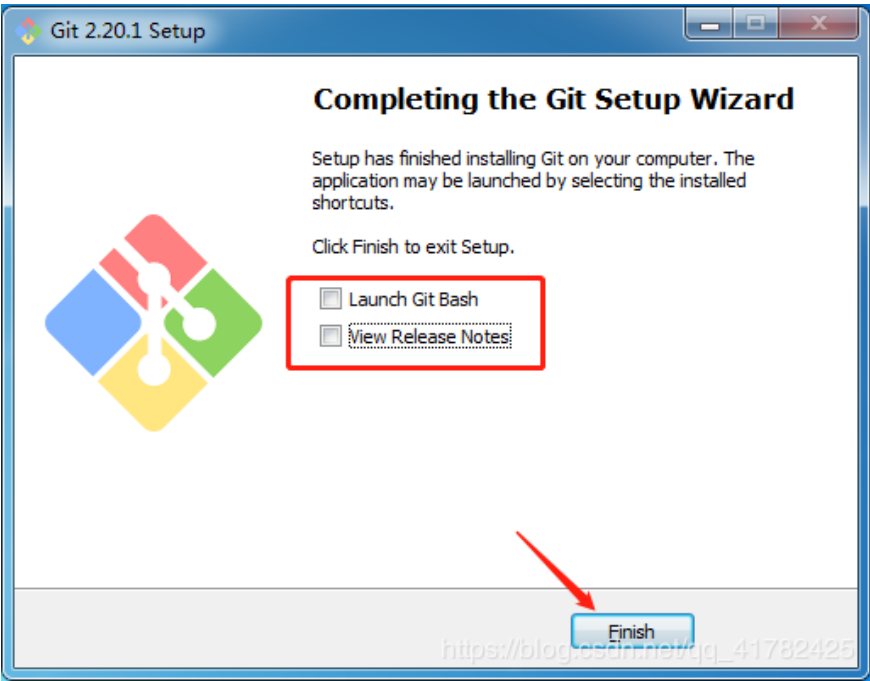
Git 2.20.1 Setup

Completing the Git Setup Wizard

Setup has finished installing Git on your computer. The application may be launched by selecting the installed shortcuts.

Click Finish to exit Setup.

Launch Git Bash

View Release Notes

Finish

https://blog.csdn.net/qq_41782425